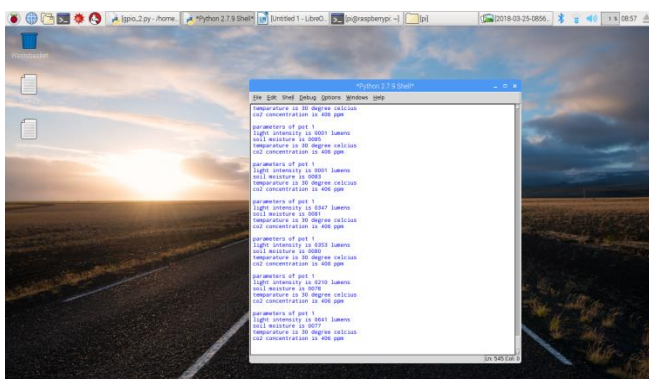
[gpio_2.py - /home... *Python 2.7.9 Shell* [Untitled 1 - LibreO... pi@raspberrypi: ~ [pi] [2018-03-25-0856... 1 5 08:57

Wastebucket

*Python 2.7.9 Shell*

File Edit Shell Debug Options Windows Help

temparature is 30 degree celcius
co2 concentration is 408 ppm

parameters of pot 1
light intensity is 0001 lumens
soil moisture is 0085
temparature is 30 degree celcius
co2 concentration is 408 ppm

parameters of pot 1
light intensity is 0001 lumens
soil moisture is 0083
temparature is 30 degree celcius
co2 concentration is 406 ppm

parameters of pot 1
light intensity is 0347 lumens
soil moisture is 0081
temparature is 30 degree celcius
co2 concentration is 406 ppm

parameters of pot 1
light intensity is 0353 lumens
soil moisture is 0080
temparature is 30 degree celcius
co2 concentration is 406 ppm

parameters of pot 1
light intensity is 0210 lumens
soil moisture is 0078
temparature is 30 degree celcius
co2 concentration is 406 ppm

parameters of pot 1
light intensity is 0641 lumens
soil moisture is 0077
temparature is 30 degree celcius
co2 concentration is 406 ppm

Ln: 545 Col: 0